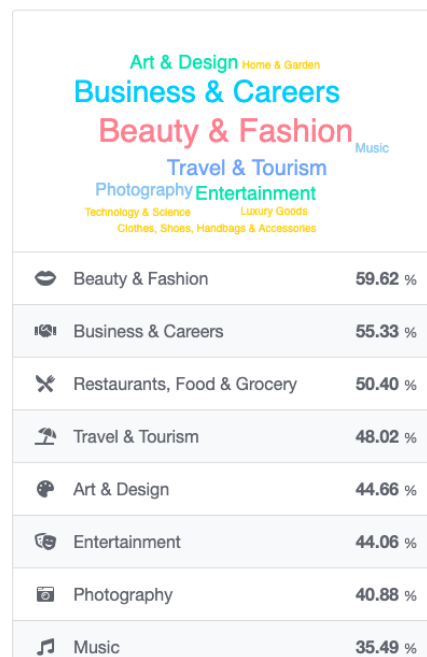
Art & Design Home & Garden
Business & Careers
Beauty & Fashion Music
Travel & Tourism
Photography Entertainment
Technology & Science Luxury Goods
Clothes, Shoes, Handbags & Accessories

| | |
|---|---|
| Beauty & Fashion | 59.62 % |
| Business & Careers | 55.33 % |
| Restaurants, Food & Grocery | 50.40 % |
| Travel & Tourism | 48.02 % |
| Art & Design | 44.66 % |
| Entertainment | 44.06 % |
| Photography | 40.88 % |
| Music | 35.49 % |